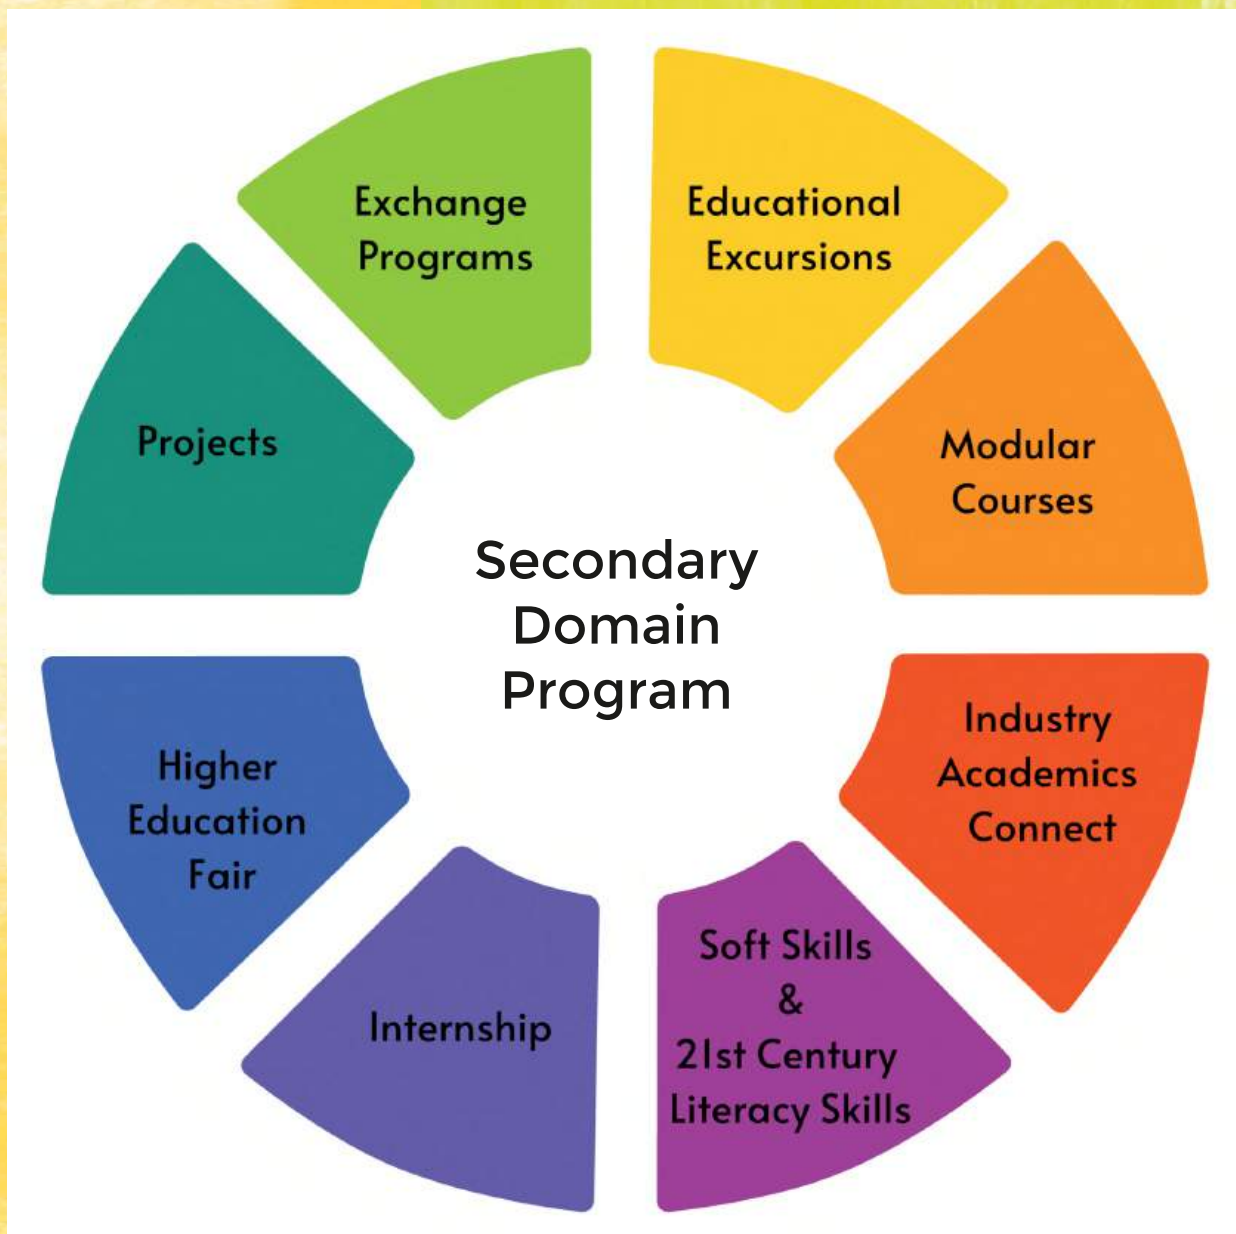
Secondary Domain Program

Educational Excursions

Modular Courses

Industry Academics Connect

Soft Skills & 21st Century Literacy Skills

Internship

Higher Education Fair

Projects

Exchange Programs